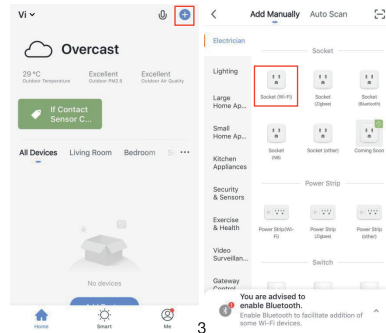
Vi

Overcast

29 °C
Outdoor Temperature

Excellent
Outdoor PM2.5

Excellent
Outdoor Air Quality

If Contact Sensor C...

All Devices Living Room Bedroom

No devices

Home Smart Me

3

Add Manually Auto Scan

Electrician
Lighting
Large Home Ap...
Small Home Ap...
Kitchen Appliances
Security & Sensors
Exercise & Health
Video Surveillan...
Gateway Control

Socket
Socket (Wi-Fi)
Socket (Zigbee)
Socket (Bluetooth)
Socket (NB)
Socket (other)
Coming Soon

Power Strip
Power Strip(Wi-Fi)
Power Strip (Zigbee)
Power Strip (other)

Switch

You are advised to enable Bluetooth.
Enable Bluetooth to facilitate addition of some Wi-Fi devices.